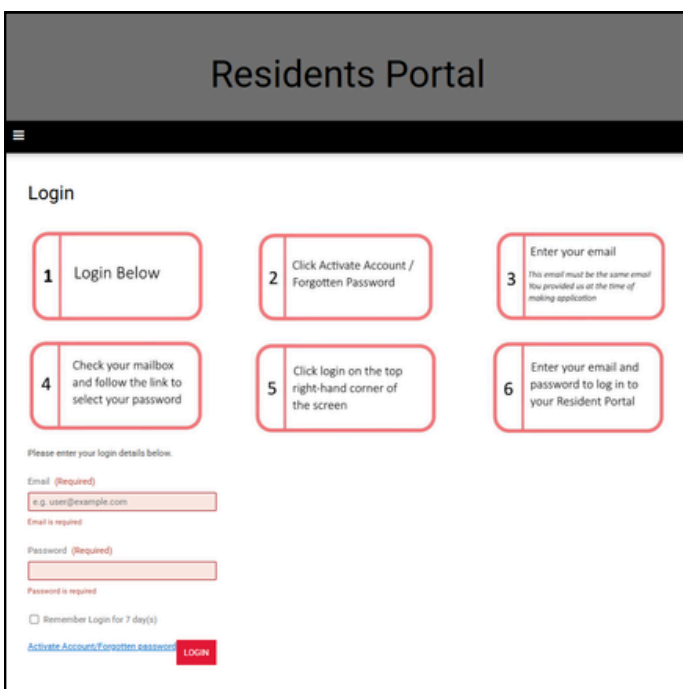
Residents Portal

≡

Login

1 Login Below

2 Click Activate Account / Forgotten Password

3 Enter your email
This email must be the same email You provided us at the time of making application

4 Check your mailbox and follow the link to select your password

5 Click login on the top right-hand corner of the screen

6 Enter your email and password to log in to your Resident Portal

Please enter your login details below.

Email (Required)
e.g. user@example.com
Email is required

Password (Required)
Password is required

Remember Login for 7 day(s)

Activate Account/Forgotten password LOGIN